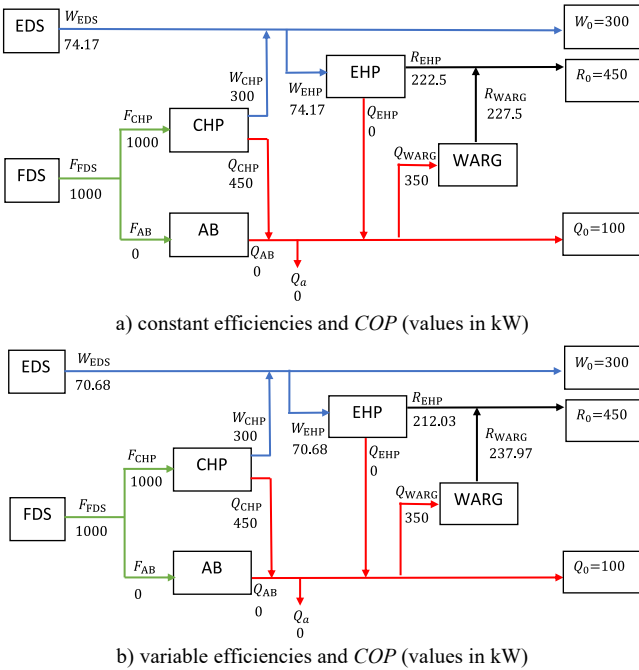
EDS
$W_{\mathrm{EDS}}$
74.17
$W_0$=300
EHP
$R_{\mathrm{EHP}}$
222.5
$R_0$=450
$W_{\mathrm{CHP}}$
300
$W_{\mathrm{EHP}}$
74.17
$R_{\mathrm{WARG}}$
227.5
$F_{\mathrm{CHP}}$
1000
CHP
$Q_{\mathrm{EHP}}$
0
FDS
$F_{\mathrm{FDS}}$
1000
$Q_{\mathrm{CHP}}$
450
$Q_{\mathrm{WARG}}$
350
WARG
$F_{\mathrm{AB}}$
0
AB
$Q_{\mathrm{AB}}$
0
$Q_0$=100
$Q_a$
0

a) constant efficiencies and *COP* (values in kW)

EDS
$W_{\mathrm{EDS}}$
70.68
$W_0$=300
EHP
$R_{\mathrm{EHP}}$
212.03
$R_0$=450
$W_{\mathrm{CHP}}$
300
$W_{\mathrm{EHP}}$
70.68
$R_{\mathrm{WARG}}$
237.97
$F_{\mathrm{CHP}}$
1000
CHP
$Q_{\mathrm{EHP}}$
0
FDS
$F_{\mathrm{FDS}}$
1000
$Q_{\mathrm{CHP}}$
450
$Q_{\mathrm{WARG}}$
350
WARG
$F_{\mathrm{AB}}$
0
AB
$Q_{\mathrm{AB}}$
0
$Q_0$=100
$Q_a$
0

b) variable efficiencies and *COP* (values in kW)